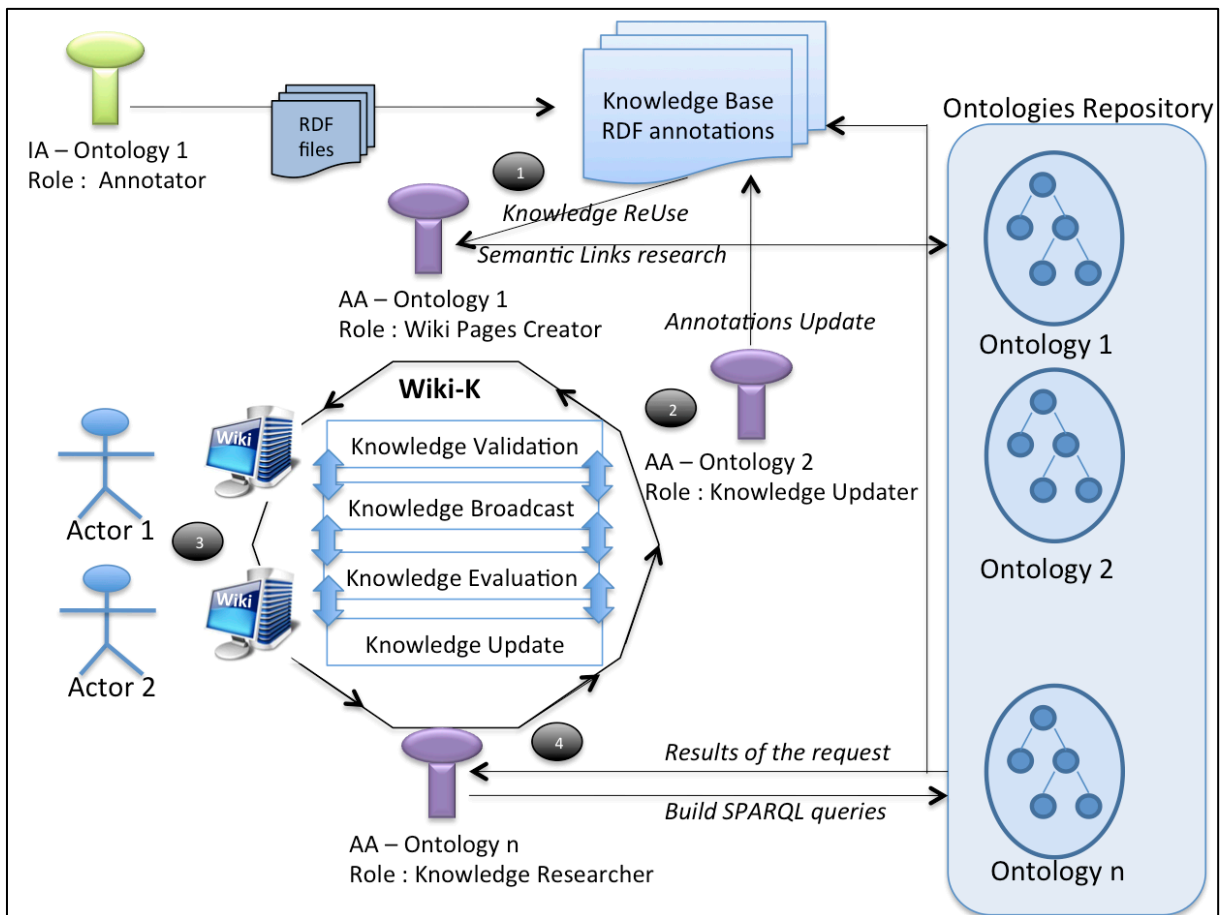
IA – Ontology 1
Role : Annotator

RDF files

Knowledge Base RDF annotations

Ontologies Repository

1

Knowledge ReUse

Semantic Links research

AA – Ontology 1
Role : Wiki Pages Creator

Annotations Update

Ontology 1

Wiki-K

2

Wiki

Knowledge Validation

AA – Ontology 2
Role : Knowledge Updater

Knowledge Broadcast

Actor 1

3

Ontology 2

Knowledge Evaluation

Wiki

Knowledge Update

Actor 2

4

Results of the request

Build SPARQL queries

AA – Ontology n
Role : Knowledge Researcher

Ontology n